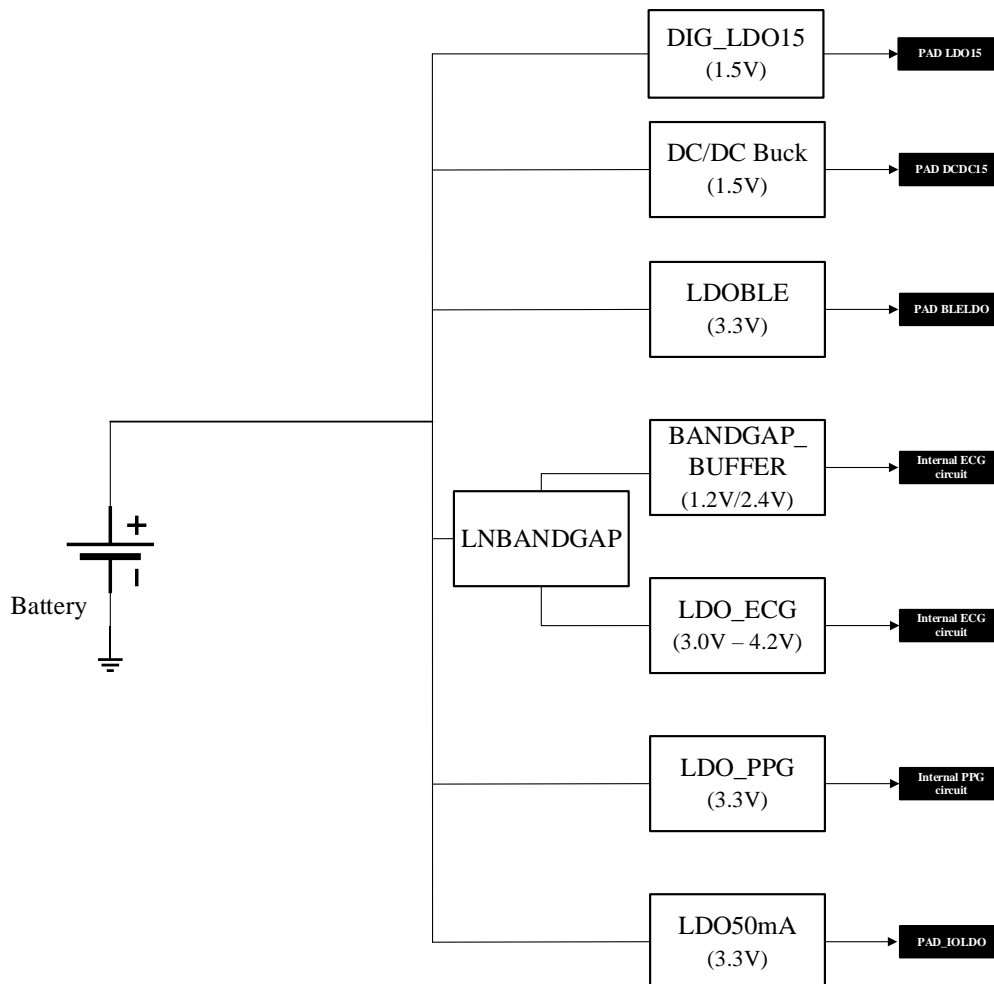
DIG_LDO15
(1.5V)

PAD LDO15

DC/DC Buck
(1.5V)

PAD DCDC15

LDOBLE
(3.3V)

PAD BLELDO

BANDGAP_
BUFFER
(1.2V/2.4V)

Internal ECG circuit

+

LNBANDGAP

I

Battery

LDO_ECG
(3.0V – 4.2V)

Internal ECG circuit

LDO_PPG
(3.3V)

Internal PPG circuit

LDO50mA
(3.3V)

PAD_IOLDO